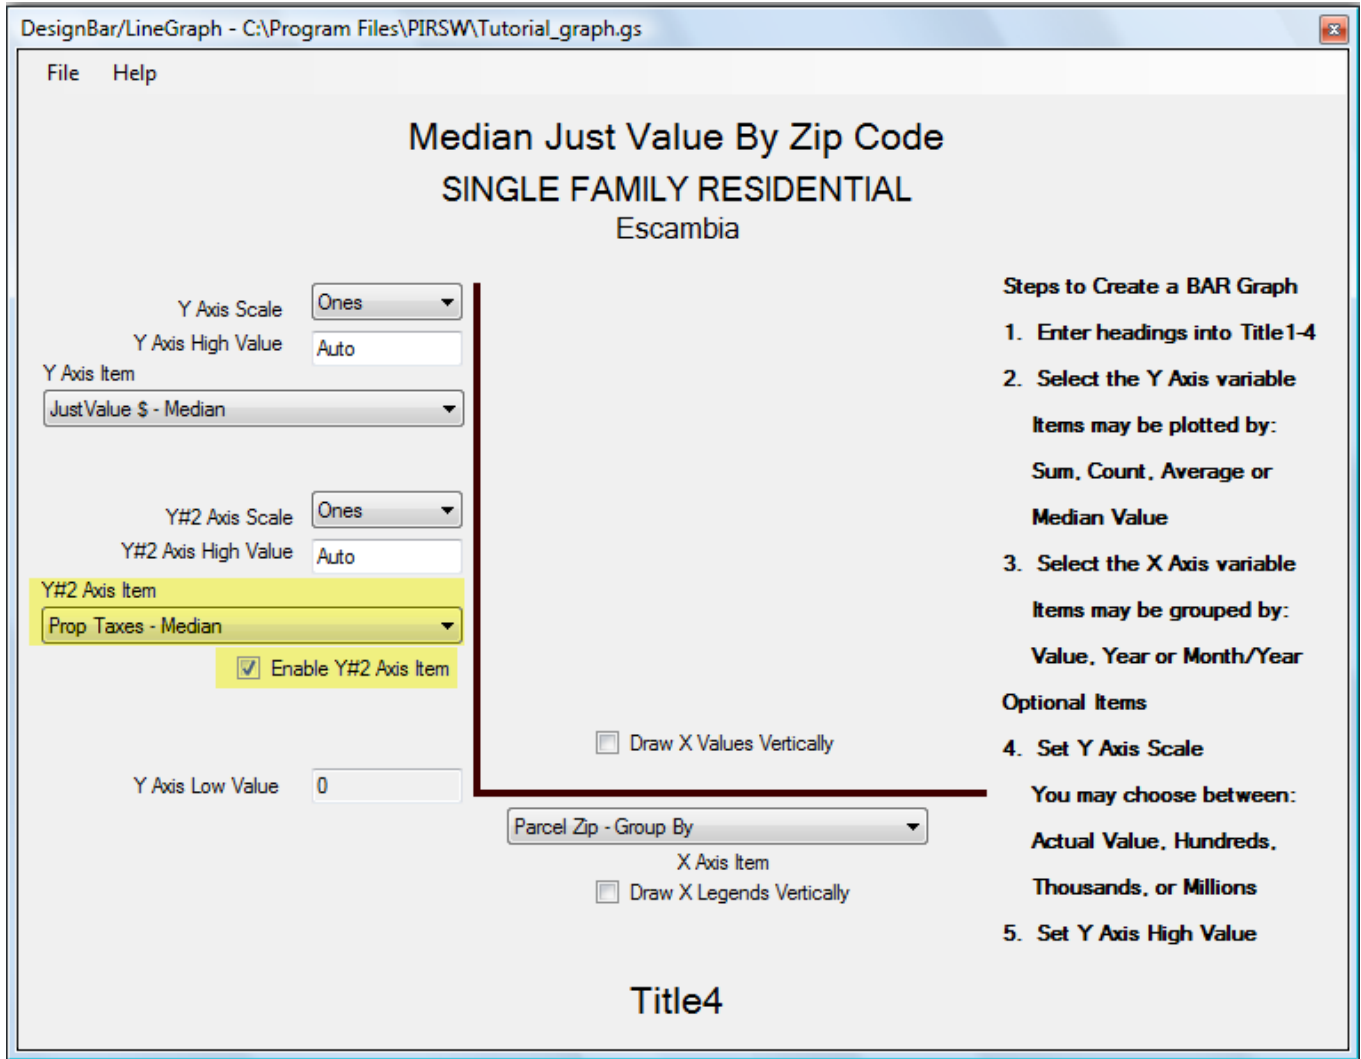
DesignBar/LineGraph - C:\Program Files\PIRSW\Tutorial_graph.gs

File Help

Median Just Value By Zip Code
SINGLE FAMILY RESIDENTIAL
Escambia

Y Axis Scale Ones
Y Axis High Value Auto
Y Axis Item
JustValue $ - Median

Y#2 Axis Scale Ones
Y#2 Axis High Value Auto
Y#2 Axis Item
Prop Taxes - Median
Enable Y#2 Axis Item

Draw X Values Vertically

Y Axis Low Value 0

Parcel Zip - Group By
X Axis Item
Draw X Legends Vertically

Title4

Steps to Create a BAR Graph
1. Enter headings into Title1-4
2. Select the Y Axis variable
Items may be plotted by:
Sum, Count, Average or
Median Value
3. Select the X Axis variable
Items may be grouped by:
Value, Year or Month/Year
Optional Items
4. Set Y Axis Scale
You may choose between:
Actual Value, Hundreds,
Thousands, or Millions
5. Set Y Axis High Value